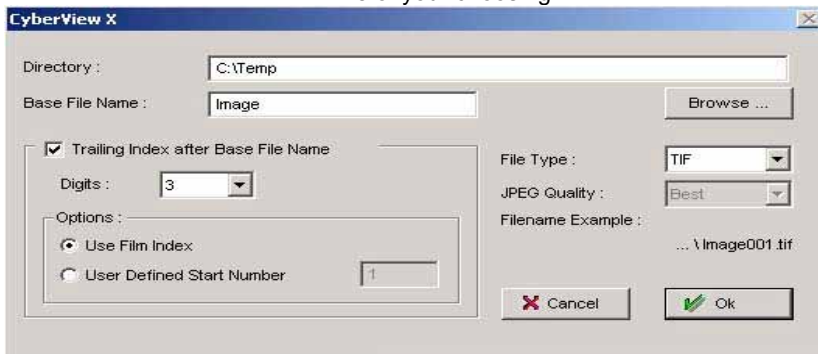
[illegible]

CyberView X

Directory : C:\Temp

Base File Name : Image

Browse ...

Trailing Index after Base File Name

Digits : 3

Options :

Use Film Index

User Defined Start Number 1

File Type : TIF

JPEG Quality : Best

Filename Example :

... \ Image001.tif

Cancel

Ok